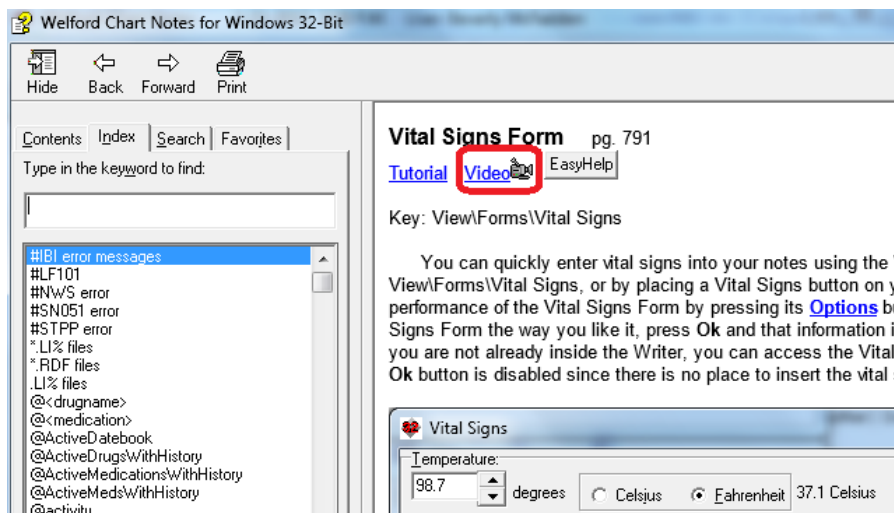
Welford Chart Notes for Windows 32-Bit

Hide Back Forward Print

Contents Index Search Favorites

Type in the keyword to find:

#IBI error messages
#LF101
#NWS error
#SN051 error
#STPP error
*.LI% files
*.RDF files
.LI% files
@<drugname>
@<medication>
@ActiveDatebook
@ActiveDrugsWithHistory
@ActiveMedicationsWithHistory
@ActiveMedsWithHistory
@activity

Vital Signs Form pg. 791

Tutorial Video EasyHelp

Key: View\Forms\Vital Signs

You can quickly enter vital signs into your notes using the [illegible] View\Forms\Vital Signs, or by placing a Vital Signs button on y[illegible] performance of the Vital Signs Form by pressing its Options b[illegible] Signs Form the way you like it, press Ok and that information i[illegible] you are not already inside the Writer, you can access the Vital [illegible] Ok button is disabled since there is no place to insert the vital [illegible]

Vital Signs

Temperature:
98.7 degrees Celsius Fahrenheit 37.1 Celsius